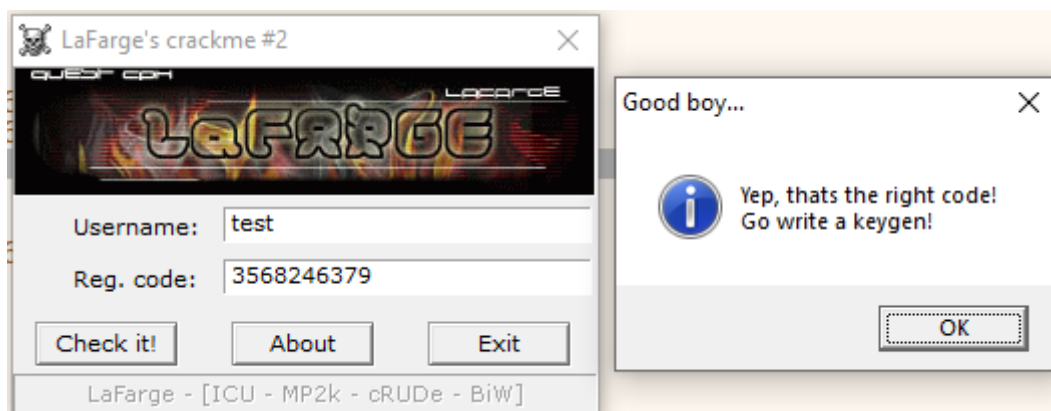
LaFarge's crackme #2

QUEST CPH

LaFarge

LaFARGE

Username: test

Reg. code: 3568246379

Check it! About Exit

LaFarge - [ICU - MP2k - cRUDe - BiW]

Good boy...

Yep, thats the right code!
Go write a keygen!

OK